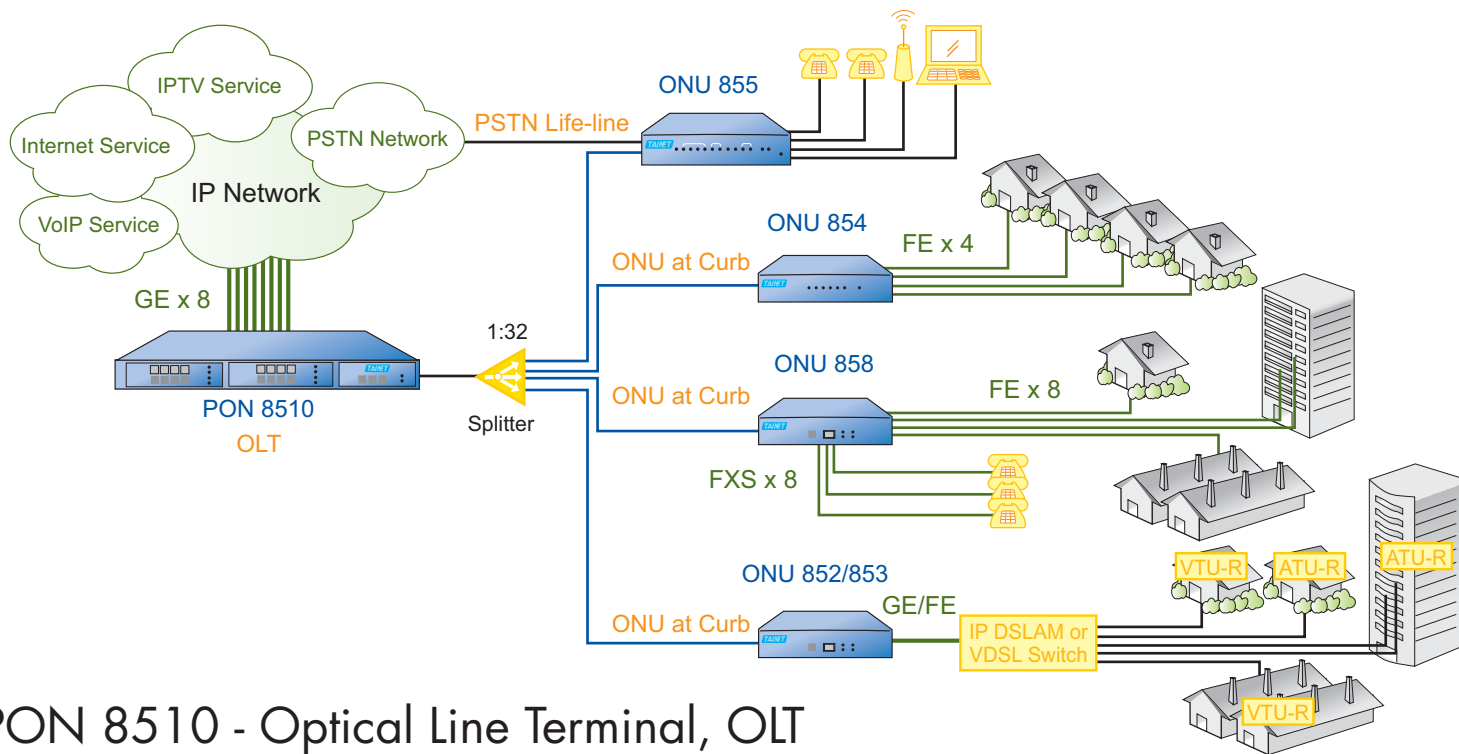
IPTV Service
Internet Service
PSTN Network
IP Network
VoIP Service
GE x 8
PON 8510
OLT
1:32
Splitter
ONU 855
PSTN Life-line
ONU 854
ONU at Curb
FE x 4
ONU 858
ONU at Curb
FE x 8
FXS x 8
ONU 852/853
ONU at Curb
GE/FE
IP DSLAM or VDSL Switch
VTU-R
ATU-R
ATU-R
VTU-R
PON 8510 - Optical Line Terminal, OLT